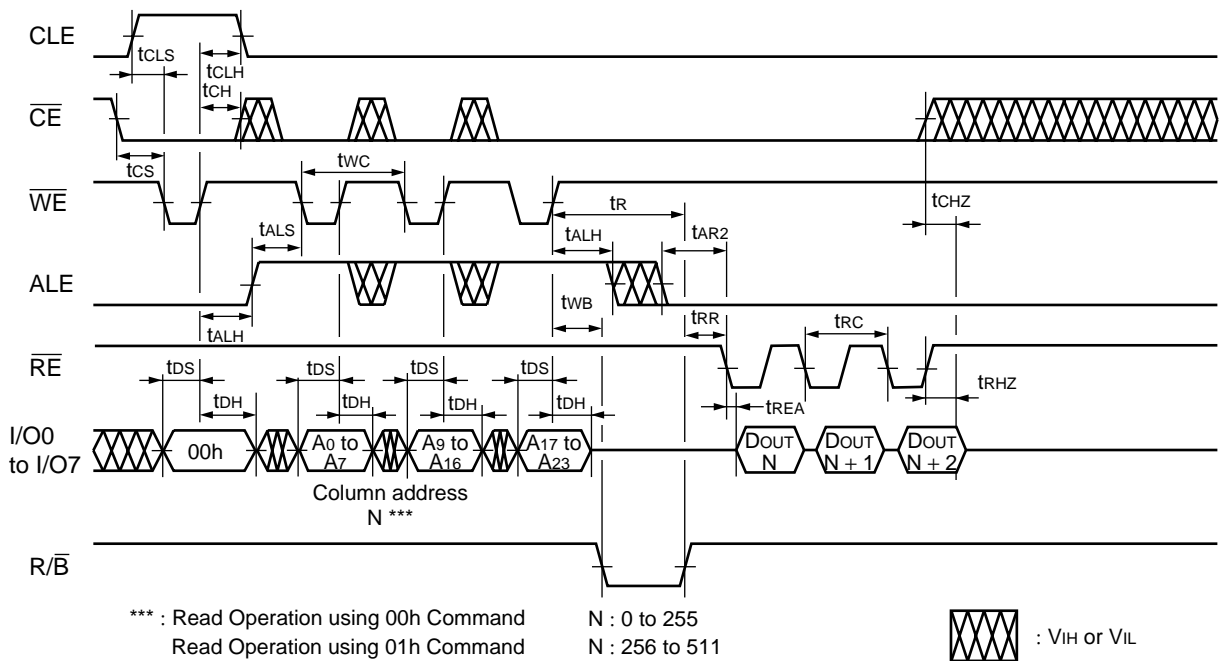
CLE

$t_{CLS}$

$t_{CLH}$

$t_{CH}$

$\overline{CE}$

$t_{CS}$

$t_{WC}$

$\overline{WE}$

$t_R$

$t_{CHZ}$

$t_{ALS}$

$t_{ALH}$

$t_{AR2}$

ALE

$t_{WB}$

$t_{ALH}$

$t_{RR}$

$t_{RC}$

$\overline{RE}$

$t_{DS}$

$t_{DS}$

$t_{DS}$

$t_{DS}$

$t_{RHZ}$

$t_{DH}$

$t_{DH}$

$t_{DH}$

$t_{DH}$

$t_{REA}$

I/O0 to I/O7

00h

$A_0$ to $A_7$

$A_9$ to $A_{16}$

$A_{17}$ to $A_{23}$

DOUT N

DOUT N + 1

DOUT N + 2

Column address N ***

R/$\overline{B}$

*** : Read Operation using 00h Command N : 0 to 255
Read Operation using 01h Command N : 256 to 511

: $V_{IH}$ or $V_{IL}$